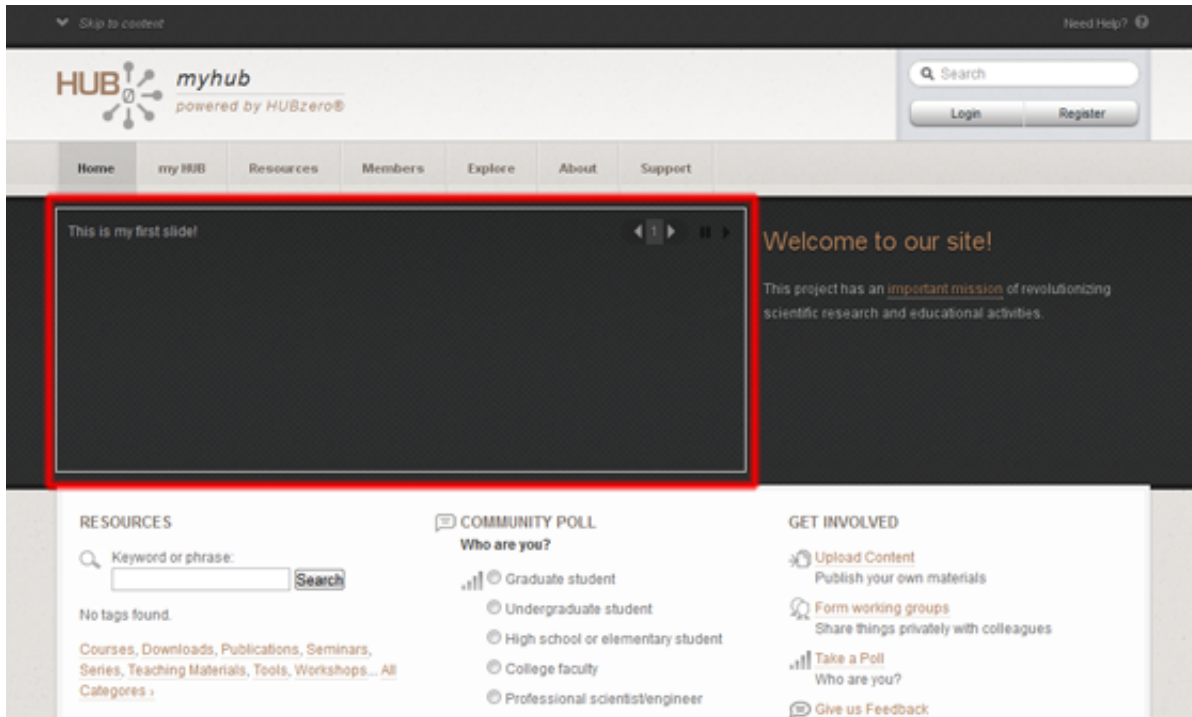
Skip to content

Need Help?

HUB0 myhub
powered by HUBzero®

Search

Login Register

Home my HUB Resources Members Explore About Support

This is my first slide!

1

Welcome to our site!

This project has an important mission of revolutionizing scientific research and educational activities.

RESOURCES

Keyword or phrase:

Search

No tags found.

Courses, Downloads, Publications, Seminars, Series, Teaching Materials, Tools, Workshops... All Categories ›

COMMUNITY POLL

Who are you?

Graduate student

Undergraduate student

High school or elementary student

College faculty

Professional scientist/engineer

GET INVOLVED

Upload Content
Publish your own materials

Form working groups
Share things privately with colleagues

Take a Poll
Who are you?

Give us Feedback